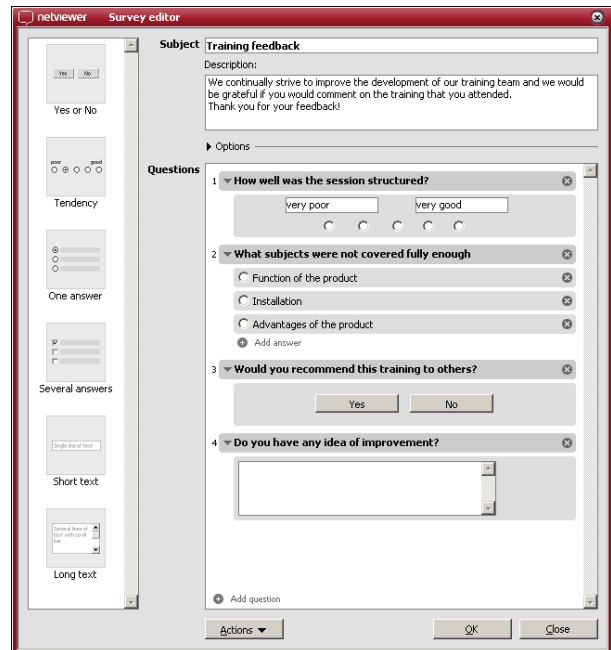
netviewer Survey editor

Yes No
Yes or No

poor good
Tendency

One answer

Several answers

Single line of text
Short text

Several lines of text with scroll bar
Long text

Subject Training feedback

Description:
We continually strive to improve the development of our training team and we would be grateful if you would comment on the training that you attended.
Thank you for your feedback!

Options

Questions

1 How well was the session structured?
very poor
very good

2 What subjects were not covered fully enough
Function of the product
Installation
Advantages of the product
Add answer

3 Would you recommend this training to others?
Yes
No

4 Do you have any idea of improvement?

Add question

Actions
OK
Close